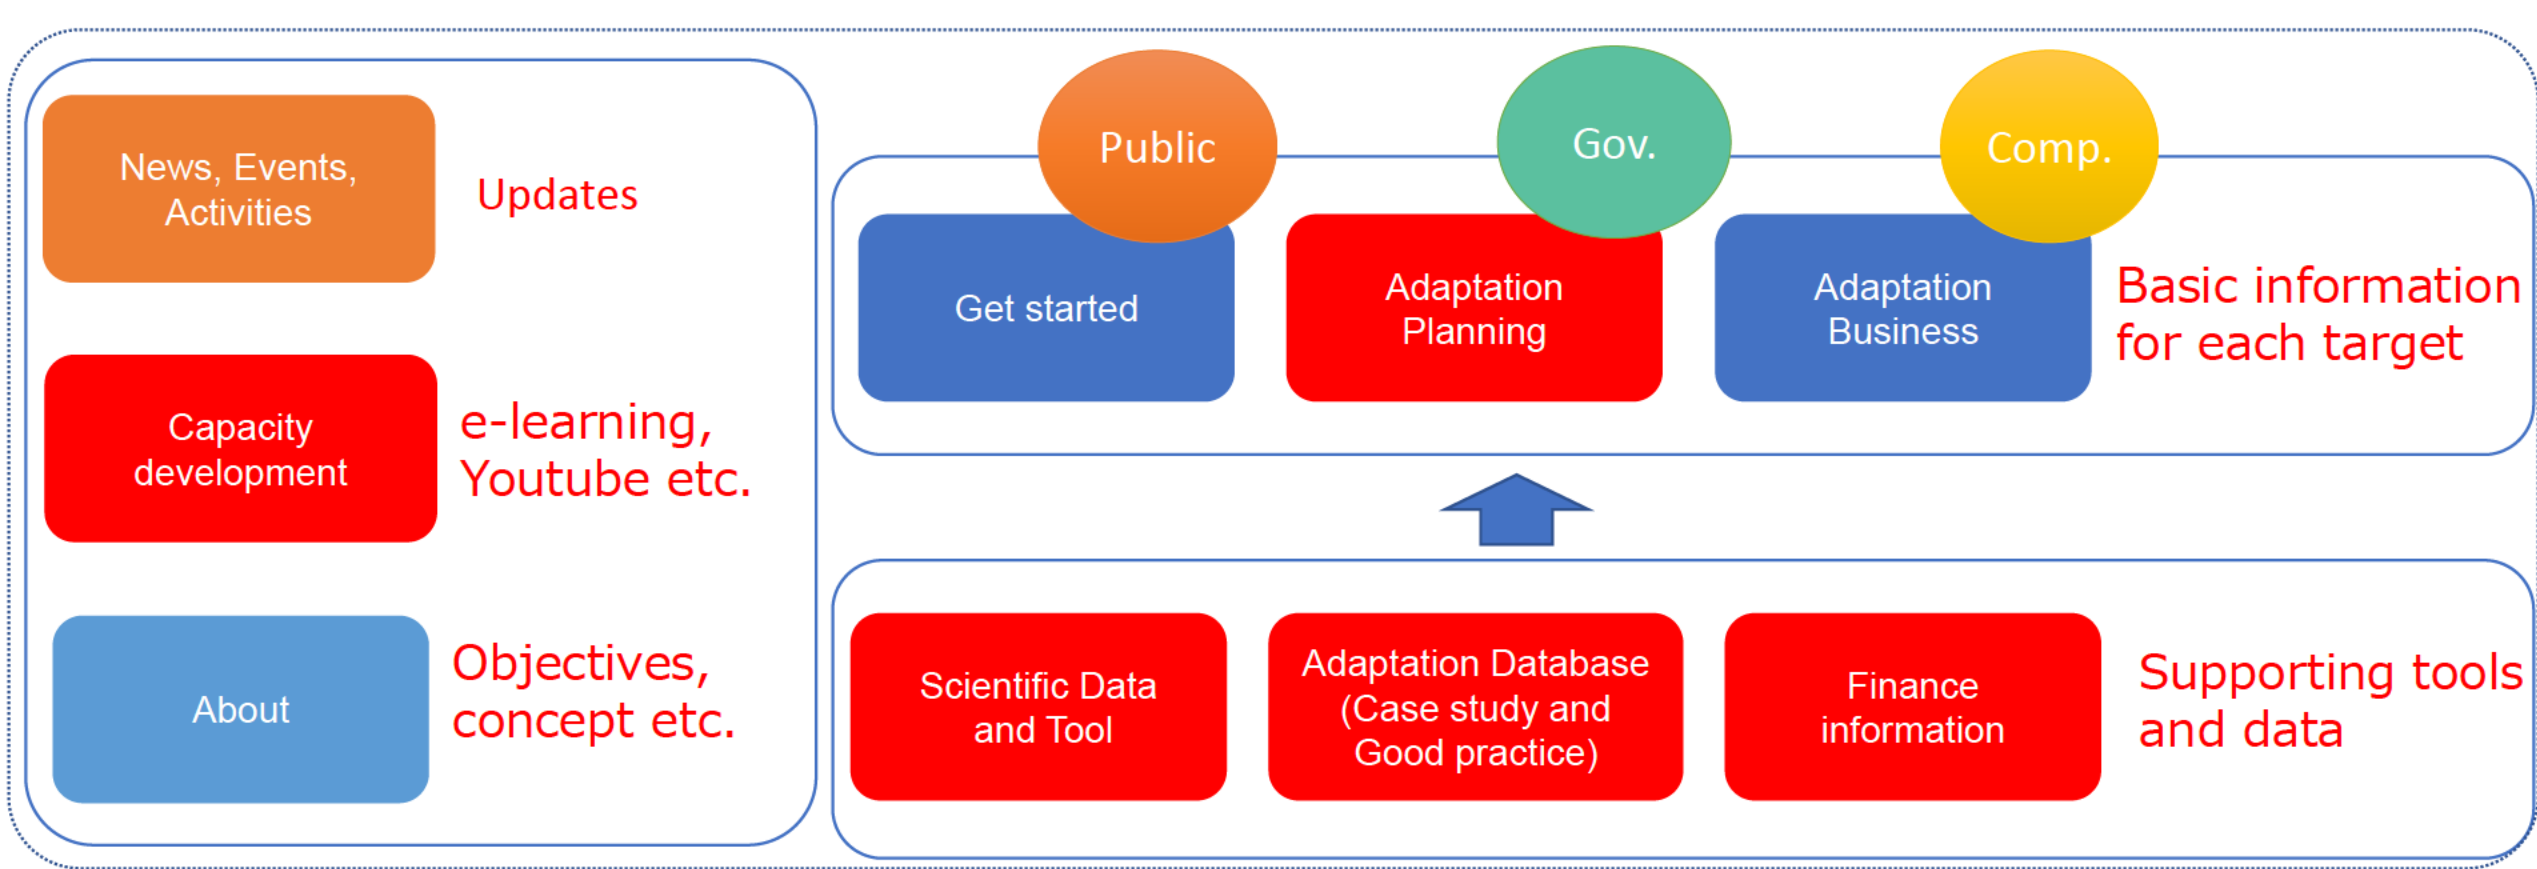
News, Events, Activities

Updates

Capacity development

e-learning, Youtube etc.

About

Objectives, concept etc.

Public

Gov.

Comp.

Get started

Adaptation Planning

Adaptation Business

Basic information for each target

Scientific Data and Tool

Adaptation Database (Case study and Good practice)

Finance information

Supporting tools and data